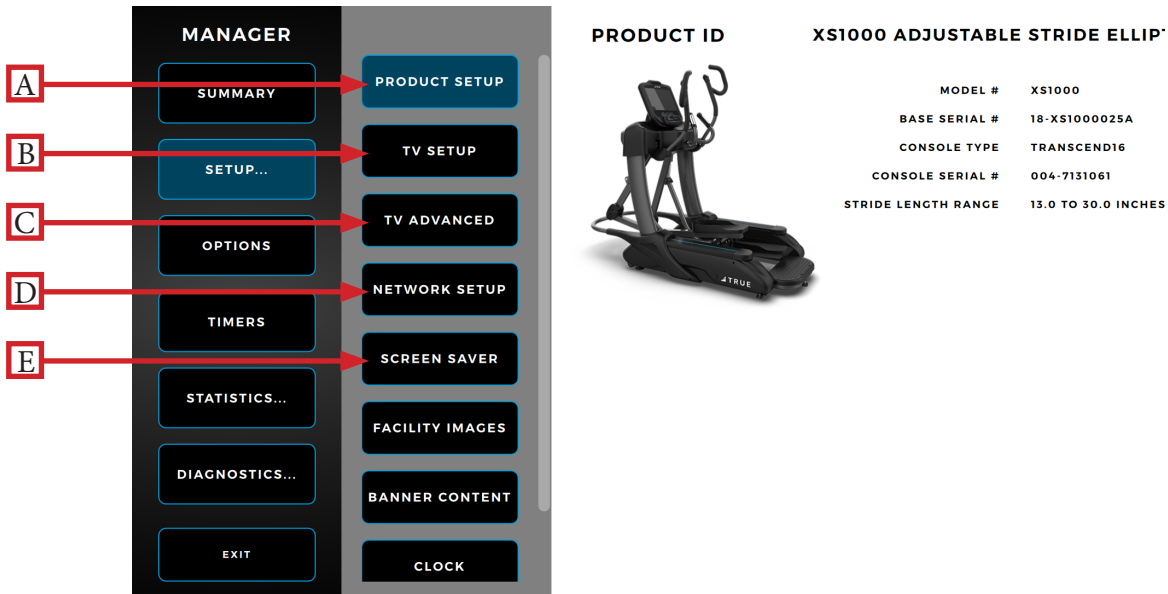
A

B

C

D

E

MANAGER

SUMMARY

SETUP...

OPTIONS

TIMERS

STATISTICS...

DIAGNOSTICS...

EXIT

PRODUCT SETUP

TV SETUP

TV ADVANCED

NETWORK SETUP

SCREEN SAVER

FACILITY IMAGES

BANNER CONTENT

CLOCK

PRODUCT ID

XS1000 ADJUSTABLE STRIDE ELLIPT

TRUE

| | |
|---|---|
| MODEL # | XS1000 |
| BASE SERIAL # | 18-XS1000025A |
| CONSOLE TYPE | TRANSCEND16 |
| CONSOLE SERIAL # | 004-7131061 |
| STRIDE LENGTH RANGE | 13.0 TO 30.0 INCHES |